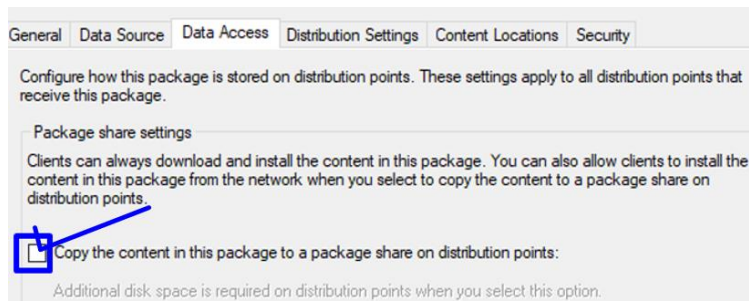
General | Data Source | Data Access | Distribution Settings | Content Locations | Security

Configure how this package is stored on distribution points. These settings apply to all distribution points that receive this package.

Package share settings

Clients can always download and install the content in this package. You can also allow clients to install the content in this package from the network when you select to copy the content to a package share on distribution points.

Copy the content in this package to a package share on distribution points:

Additional disk space is required on distribution points when you select this option.